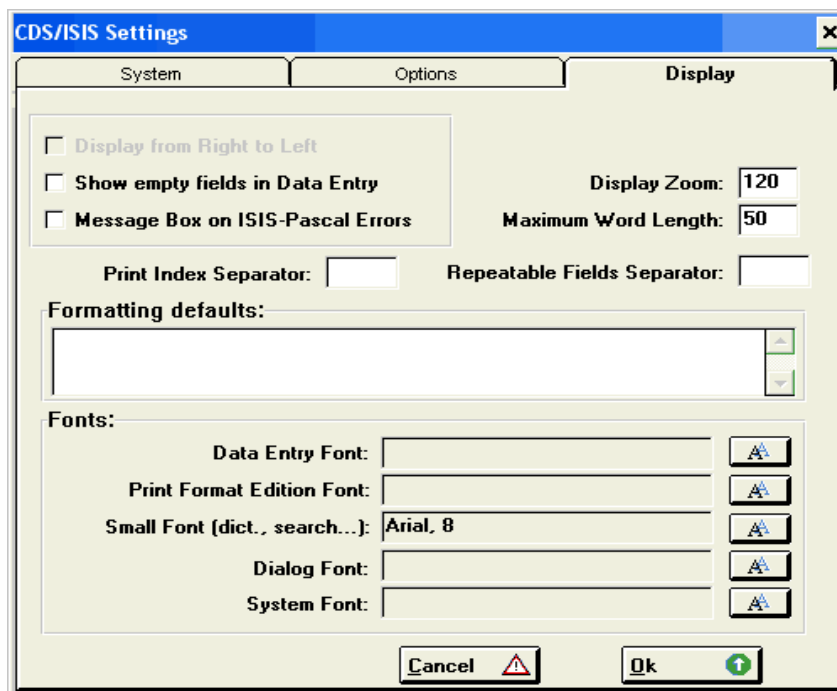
CDS/ISIS Settings

System
Options
Display

Display from Right to Left
Show empty fields in Data Entry
Message Box on ISIS-Pascal Errors

Display Zoom: 120
Maximum Word Length: 50

Print Index Separator:
Repeatable Fields Separator:

Formatting defaults:

Fonts:
Data Entry Font:
Print Format Edition Font:
Small Font (dict., search...): Arial, 8
Dialog Font:
System Font:

Cancel
Ok